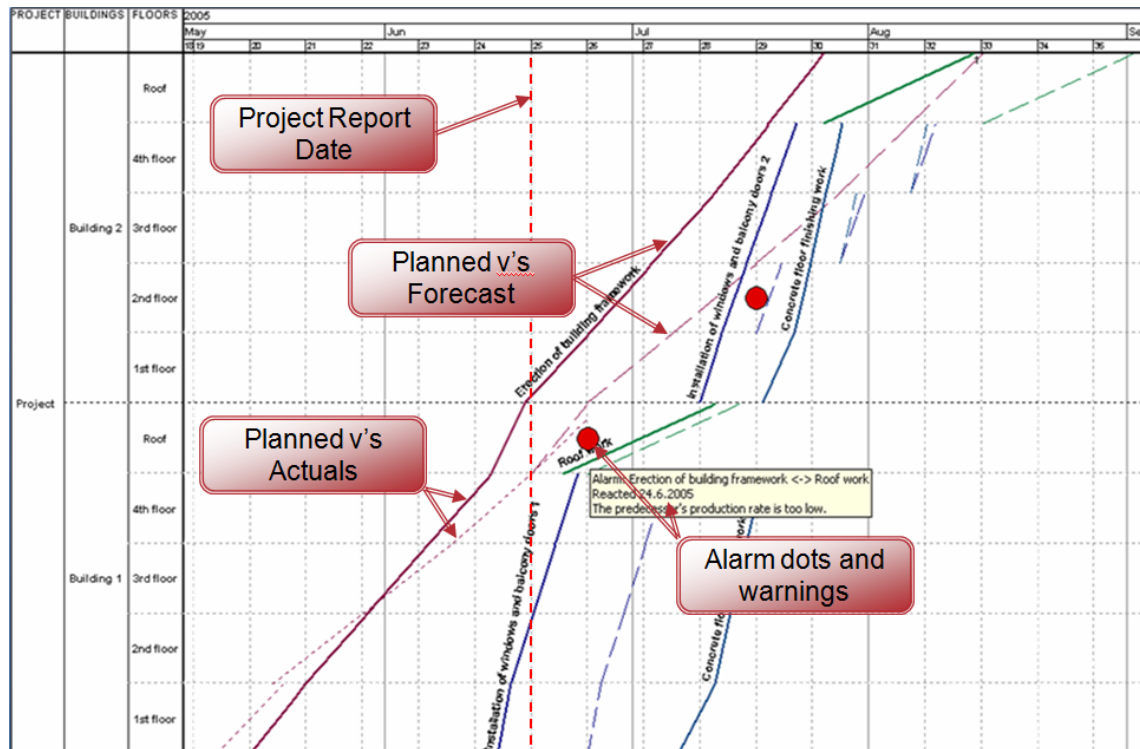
PROJECT BUILDINGS FLOORS 2005

May Jun Jul Aug Se

18 19 20 21 22 23 24 25 26 27 28 29 30 31 32 33 34 35

Roof

4th floor

Building 2 3rd floor

2nd floor

1st floor

Project

Roof

4th floor

Building 1 3rd floor

2nd floor

1st floor

Project Report Date

Planned v's Forecast

Planned v's Actuals

Alarm dots and warnings

Erection of building framework

Installation of windows and balcony doors 2

Concrete floor finishing work

Roof work

Installation of windows and balcony doors 1

Concrete flo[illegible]

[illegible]work

Alarm: Erection of building framework <-> Roof work
Reacted 24.6.2005
The predecessor's production rate is too low.